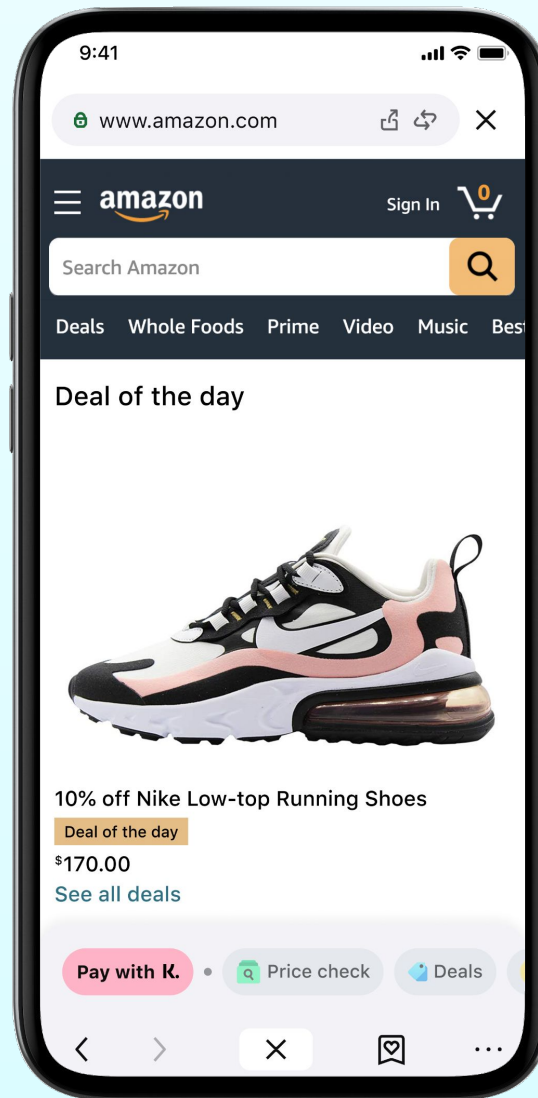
9:41

www.amazon.com

amazon

Sign In

0

Search Amazon

Deals Whole Foods Prime Video Music Best

Deal of the day

10% off Nike Low-top Running Shoes

Deal of the day

$^{\$}170.00$

See all deals

Pay with K.

Price check

Deals